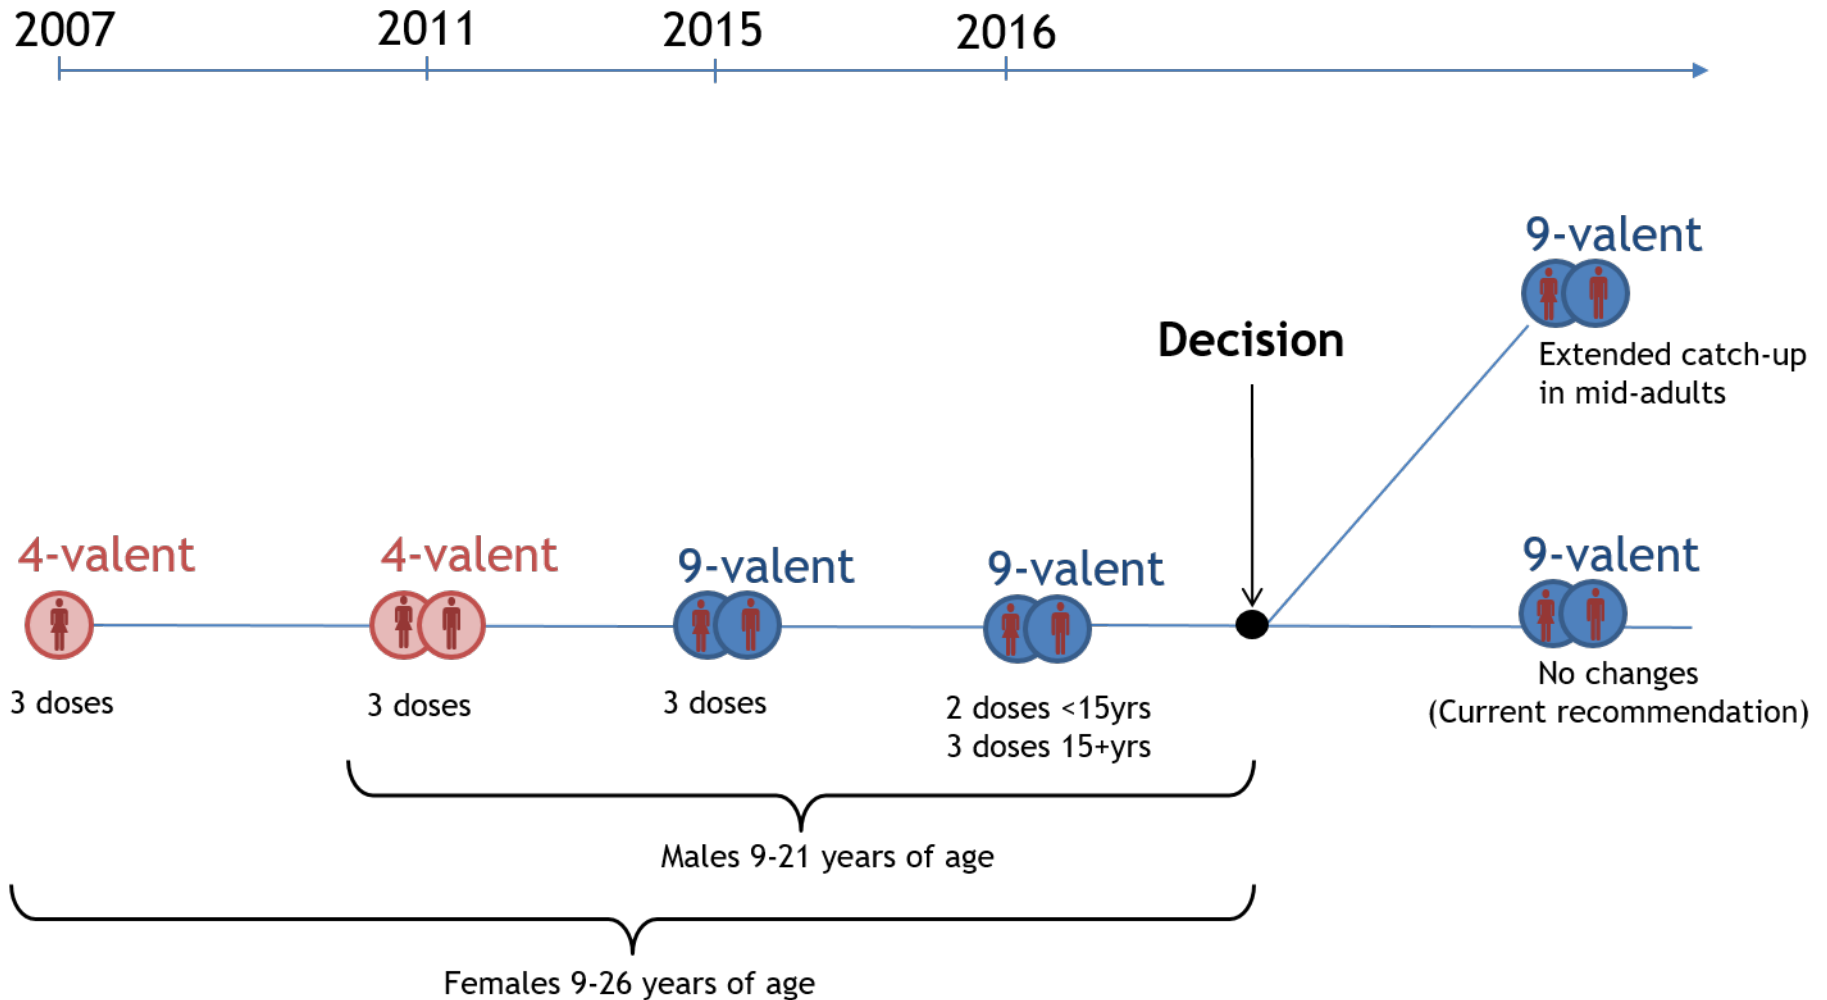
2007 2011 2015 2016

9-valent

Extended catch-up in mid-adults

Decision

4-valent

3 doses

4-valent

3 doses

9-valent

3 doses

9-valent

2 doses <15yrs
3 doses 15+yrs

9-valent

No changes
(Current recommendation)

Males 9-21 years of age

Females 9-26 years of age